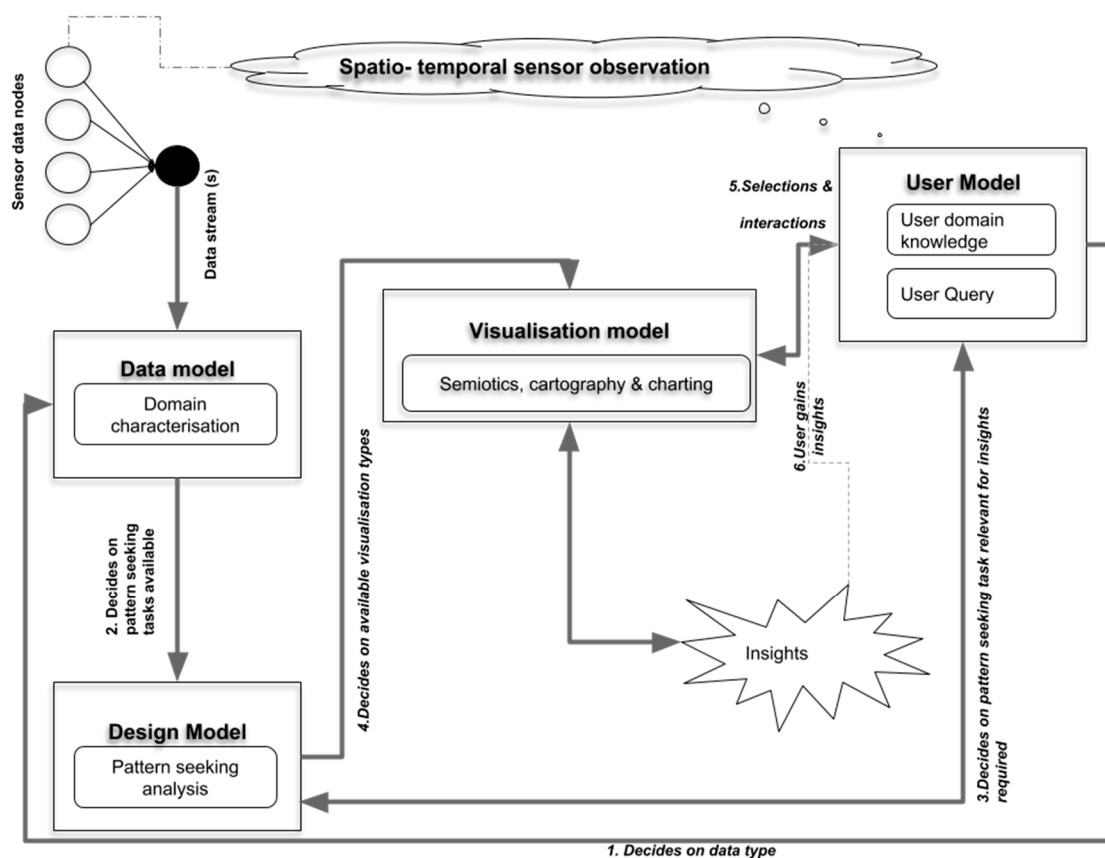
Spatio- temporal sensor observation

Sensor data nodes

Data stream (s)

5.Selections & interactions

User Model
User domain knowledge
User Query

Visualisation model
Semiotics, cartography & charting

Data model
Domain characterisation

4.Decides on available visualisation types

6.User gains insights

3.Decides on pattern seeking task relevant for insights required

2. Decides on pattern seeking tasks available

Insights

Design Model
Pattern seeking analysis

1. Decides on data type